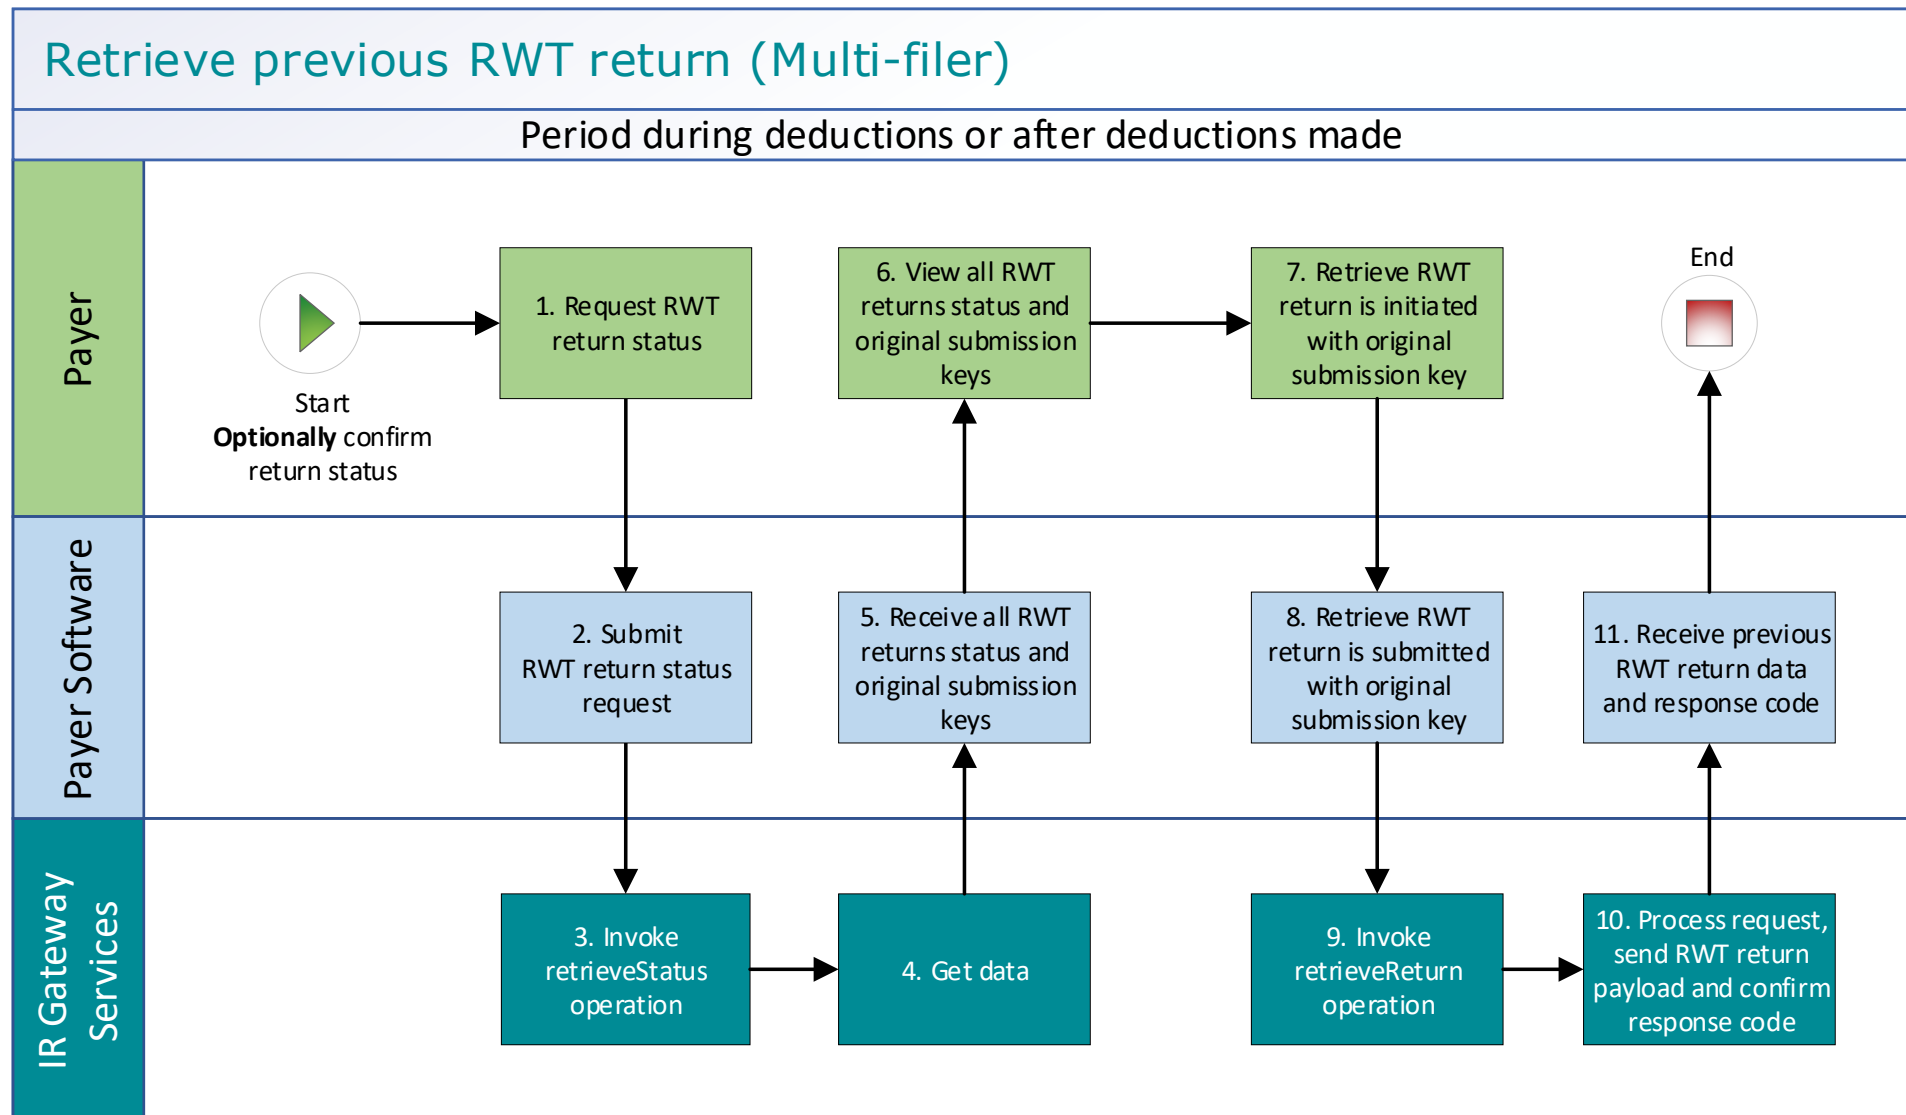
Retrieve previous RWT return (Multi-filer)

Period during deductions or after deductions made

Payer

Start
**Optionally** confirm return status

1. Request RWT return status

6. View all RWT returns status and original submission keys

7. Retrieve RWT return is initiated with original submission key

End

Payer Software

2. Submit RWT return status request

5. Receive all RWT returns status and original submission keys

8. Retrieve RWT return is submitted with original submission key

11. Receive previous RWT return data and response code

IR Gateway Services

3. Invoke retrieveStatus operation

4. Get data

9. Invoke retrieveReturn operation

10. Process request, send RWT return payload and confirm response code